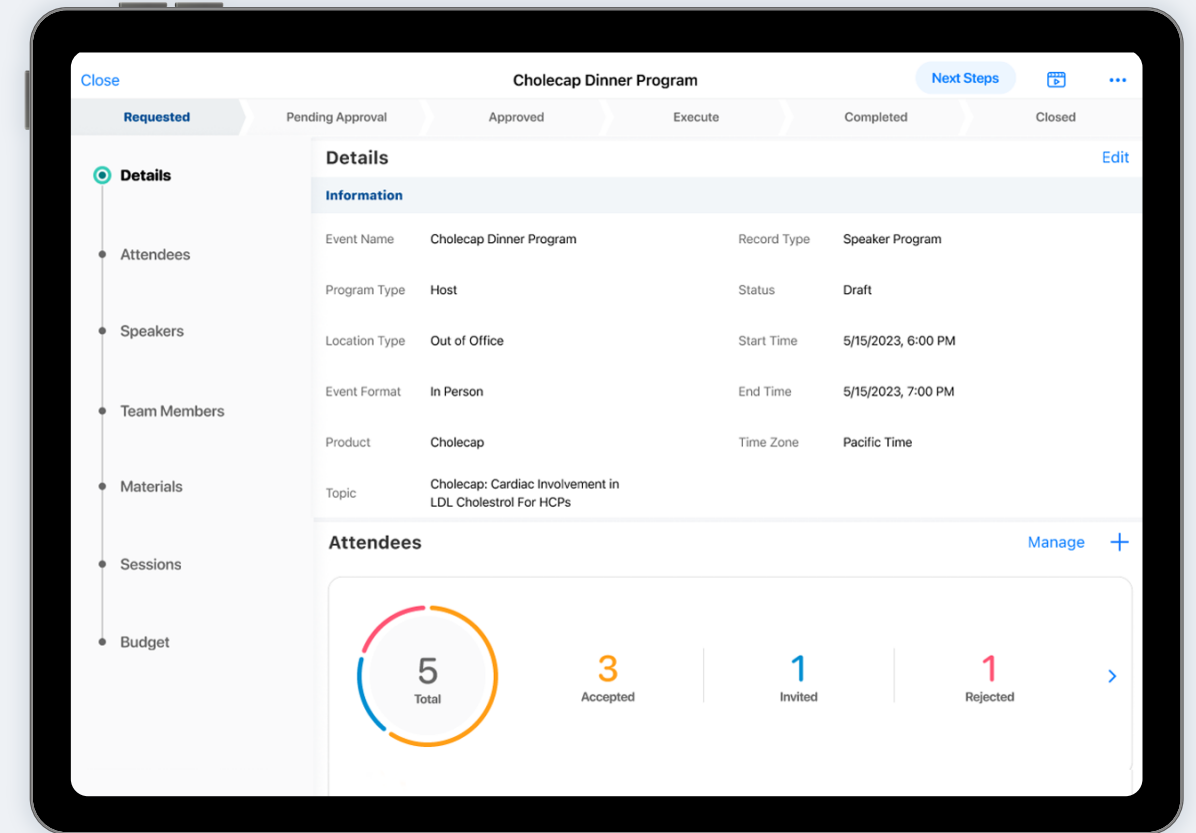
Close
Cholecap Dinner Program
Next Steps
...

Requested
Pending Approval
Approved
Execute
Completed
Closed

Details
Attendees
Speakers
Team Members
Materials
Sessions
Budget

Details
Edit

Information

| | | | |
|---|---|---|---|
| Event Name | Cholecap Dinner Program | Record Type | Speaker Program |
| Program Type | Host | Status | Draft |
| Location Type | Out of Office | Start Time | 5/15/2023, 6:00 PM |
| Event Format | In Person | End Time | 5/15/2023, 7:00 PM |
| Product | Cholecap | Time Zone | Pacific Time |
| Topic | Cholecap: Cardiac Involvement in LDL Cholestrol For HCPs | | |

Attendees
Manage +

5
Total

3
Accepted

1
Invited

1
Rejected